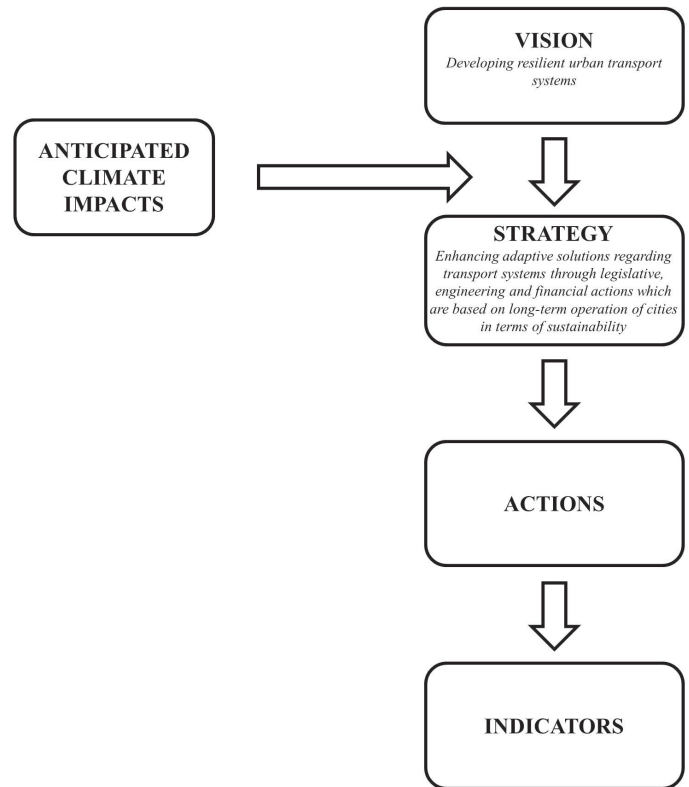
VISION
Developing resilient urban transport systems

ANTICIPATED CLIMATE IMPACTS

STRATEGY
Enhancing adaptive solutions regarding transport systems through legislative, engineering and financial actions which are based on long-term operation of cities in terms of sustainability

ACTIONS

INDICATORS